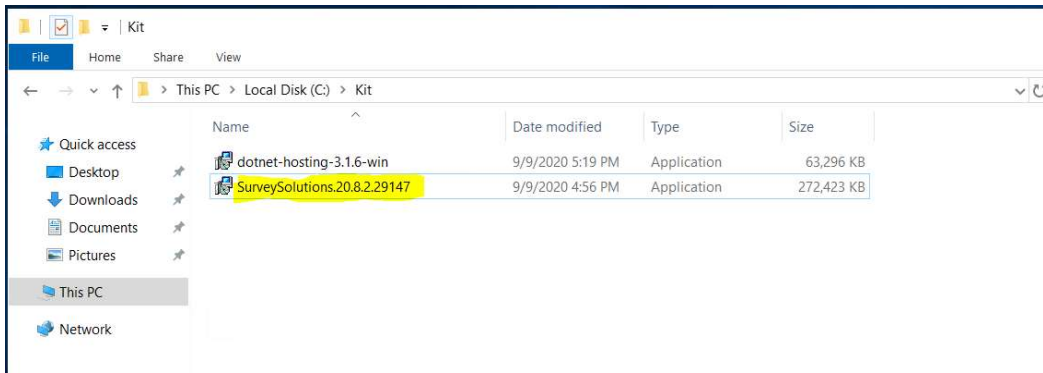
Kit

File Home Share View

This PC > Local Disk (C:) > Kit

Quick access
Desktop
Downloads
Documents
Pictures
This PC
Network

| Name | Date modified | Type | Size |
|---|---|---|---|
| dotnet-hosting-3.1.6-win | 9/9/2020 5:19 PM | Application | 63,296 KB |
| SurveySolutions.20.8.2.29147 | 9/9/2020 4:56 PM | Application | 272,423 KB |